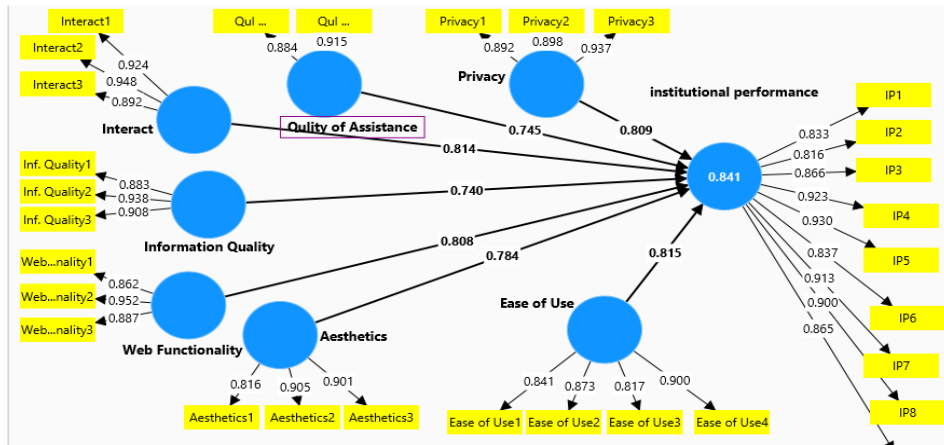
Interact1
Interact2
Interact3
0.924
0.948
0.892
Interact
Qul ...
Qul ...
0.884
0.915
Qulity of Assistance
Privacy1
Privacy2
Privacy3
0.892
0.898
0.937
Privacy
institutional performance
IP1
IP2
IP3
IP4
IP5
IP6
IP7
IP8
0.833
0.816
0.866
0.923
0.930
0.837
0.913
0.900
0.865
0.841
0.745
0.809
0.814
Inf. Quality1
Inf. Quality2
Inf. Quality3
0.883
0.938
0.908
0.740
Information Quality
0.808
0.784
0.815
Web...nality1
Web...nality2
Web...nality3
0.862
0.952
0.887
Web Functionality
Aesthetics
0.816
0.905
0.901
Aesthetics1
Aesthetics2
Aesthetics3
Ease of Use
0.841
0.873
0.817
0.900
Ease of Use1
Ease of Use2
Ease of Use3
Ease of Use4